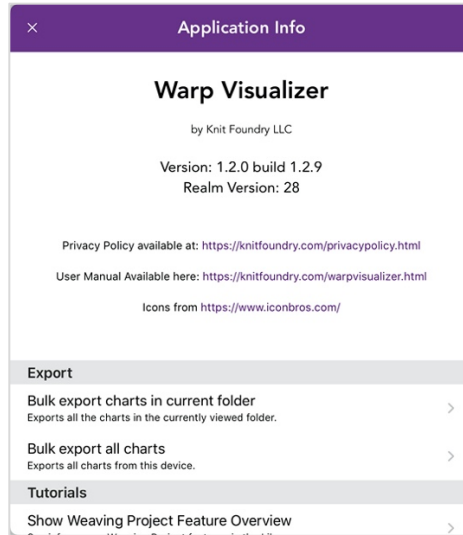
×

Application Info

Warp Visualizer

by Knit Foundry LLC

Version: 1.2.0 build 1.2.9
Realm Version: 28

Privacy Policy available at: https://knitfoundry.com/privacypolicy.html

User Manual Available here: https://knitfoundry.com/warpvisualizer.html

Icons from https://www.iconbros.com/

Export

Bulk export charts in current folder
Exports all the charts in the currently viewed folder.

Bulk export all charts
Exports all charts from this device.

Tutorials

Show Weaving Project Feature Overview
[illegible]